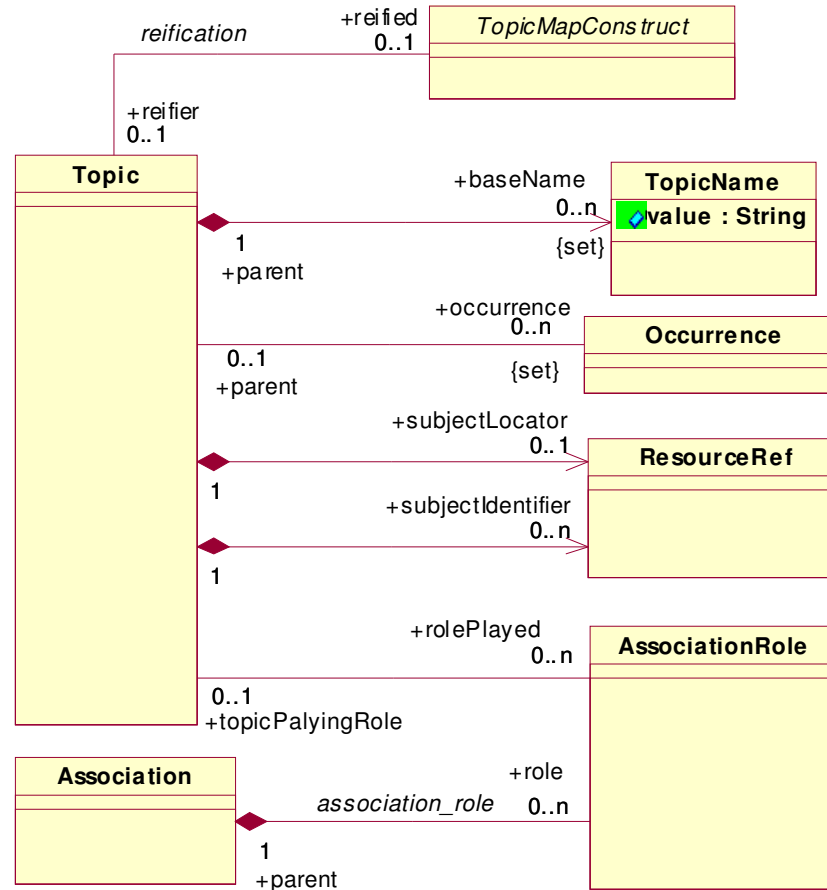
reification
+reified
0..1
TopicMapConstruct
+reifier
0..1
Topic
+baseName
0..n
TopicName
value : String
1
+parent
{set}
+occurrence
0..n
Occurrence
0..1
+parent
{set}
+subjectLocator
0..1
ResourceRef
1
+subjectIdentifier
0..n
1
+rolePlayed
0..n
AssociationRole
0..1
+topicPalyingRole
Association
+role
association_role
0..n
1
+parent